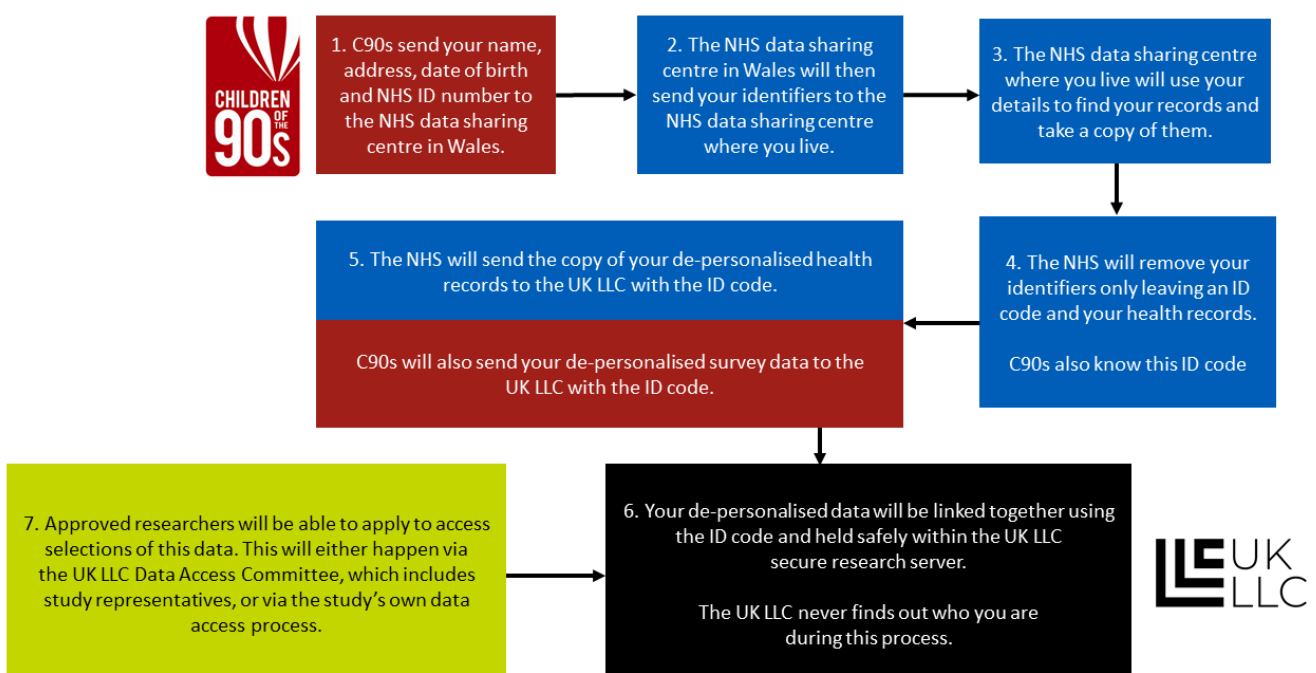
CHILDREN OF THE 90s

1. C90s send your name, address, date of birth and NHS ID number to the NHS data sharing centre in Wales.

2. The NHS data sharing centre in Wales will then send your identifiers to the NHS data sharing centre where you live.

3. The NHS data sharing centre where you live will use your details to find your records and take a copy of them.

4. The NHS will remove your identifiers only leaving an ID code and your health records.

C90s also know this ID code

5. The NHS will send the copy of your de-personalised health records to the UK LLC with the ID code.

C90s will also send your de-personalised survey data to the UK LLC with the ID code.

6. Your de-personalised data will be linked together using the ID code and held safely within the UK LLC secure research server.

The UK LLC never finds out who you are during this process.

7. Approved researchers will be able to apply to access selections of this data. This will either happen via the UK LLC Data Access Committee, which includes study representatives, or via the study's own data access process.

UK LLC